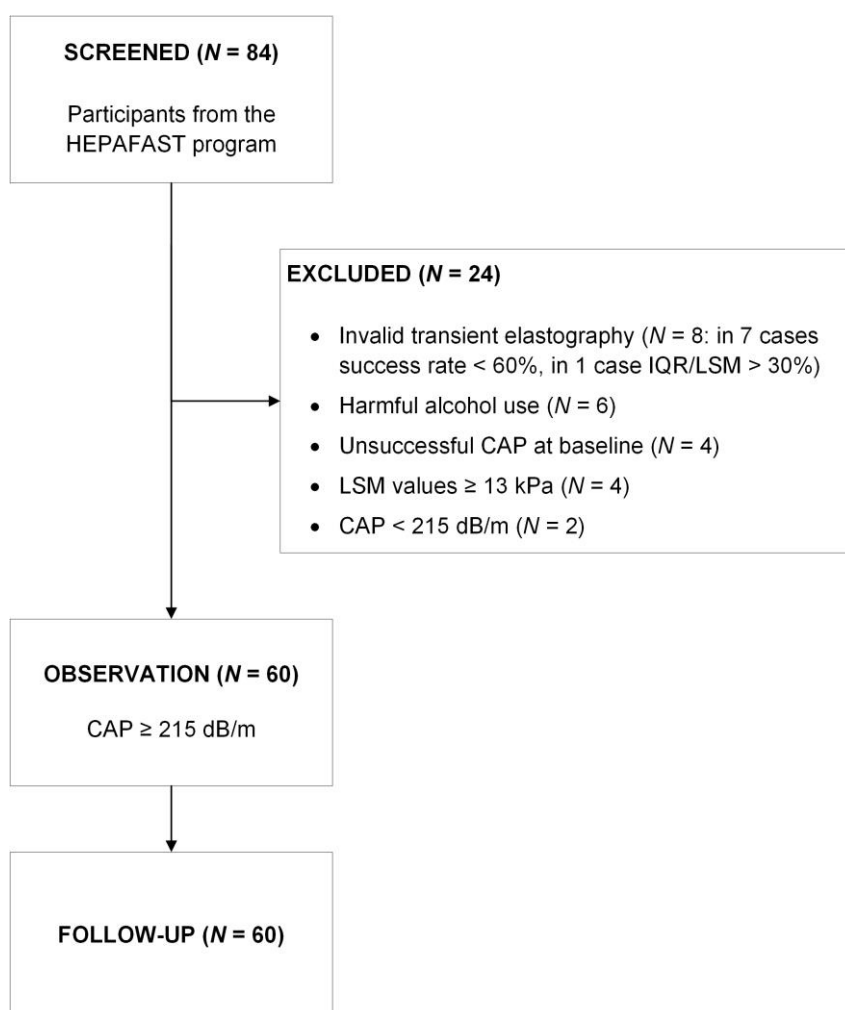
SCREENED ($N$ = 84)

Participants from the HEPAFAST program

EXCLUDED ($N$ = 24)

- Invalid transient elastography ($N$ = 8: in 7 cases success rate < 60%, in 1 case IQR/LSM > 30%)
- Harmful alcohol use ($N$ = 6)
- Unsuccessful CAP at baseline ($N$ = 4)
- LSM values ≥ 13 kPa ($N$ = 4)
- CAP < 215 dB/m ($N$ = 2)

OBSERVATION ($N$ = 60)

CAP ≥ 215 dB/m

FOLLOW-UP ($N$ = 60)